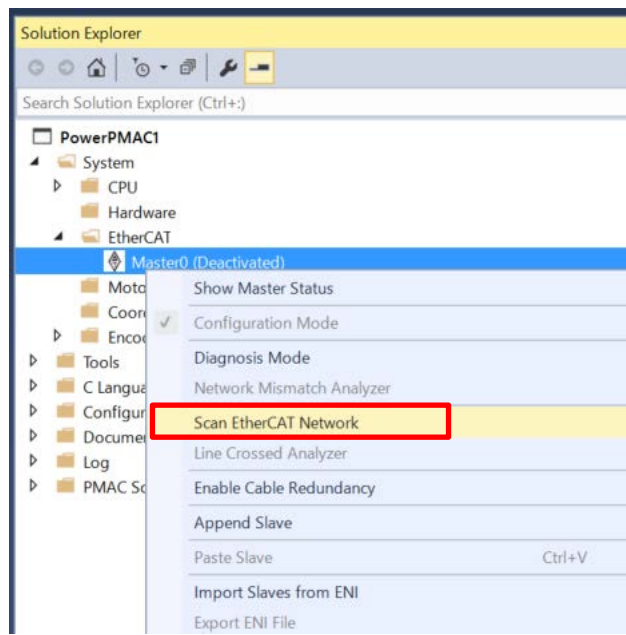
Solution Explorer

Search Solution Explorer (Ctrl+;)

PowerPMAC1
System
CPU
Hardware
EtherCAT
Master0 (Deactivated)
Moto
Coor
Enco
Tools
C Langua
Configur
Docume
Log
PMAC Sc

Show Master Status
Configuration Mode
Diagnosis Mode
Network Mismatch Analyzer
Scan EtherCAT Network
Line Crossed Analyzer
Enable Cable Redundancy
Append Slave
Paste Slave Ctrl+V
Import Slaves from ENI
Export ENI File